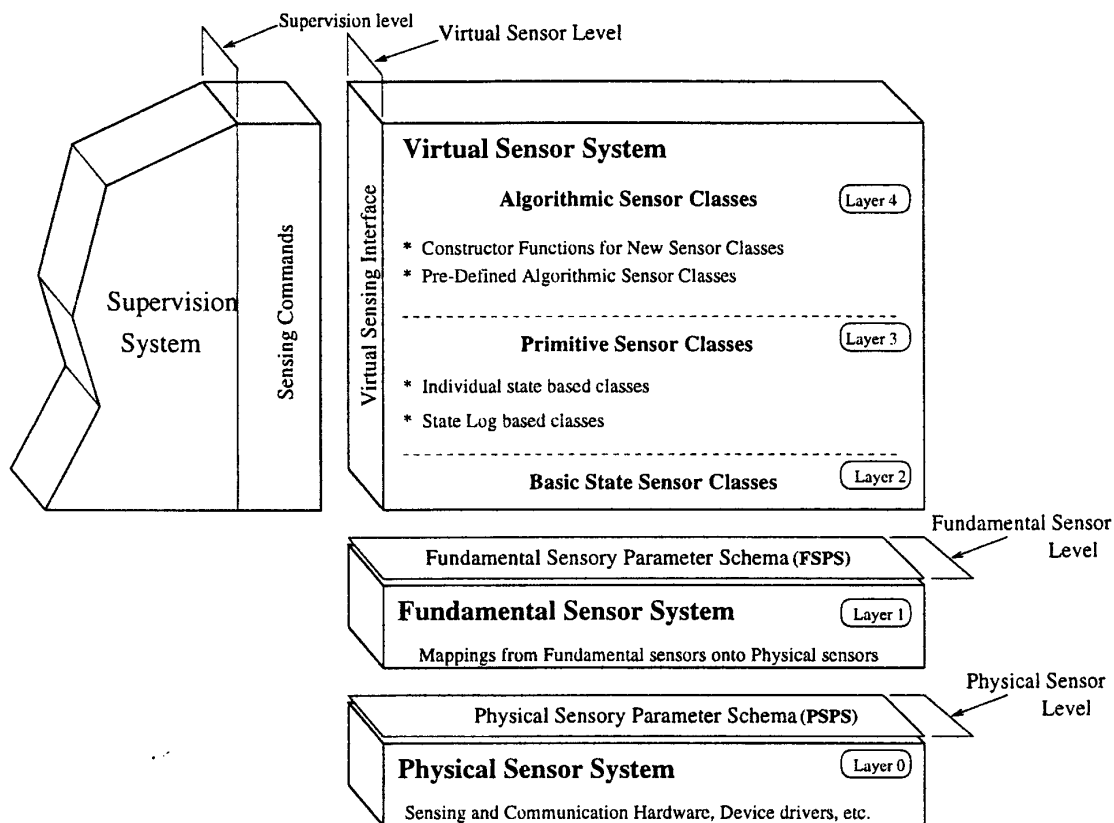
Supervision level

Virtual Sensor Level

Supervision System

Sensing Commands

Virtual Sensing Interface

Virtual Sensor System

Algorithmic Sensor Classes

Layer 4

* Constructor Functions for New Sensor Classes

* Pre-Defined Algorithmic Sensor Classes

Primitive Sensor Classes

Layer 3

* Individual state based classes

* State Log based classes

Basic State Sensor Classes

Layer 2

Fundamental Sensor Level

Fundamental Sensory Parameter Schema (FSPS)

Fundamental Sensor System

Layer 1

Mappings from Fundamental sensors onto Physical sensors

Physical Sensor Level

Physical Sensory Parameter Schema (PSPS)

Physical Sensor System

Layer 0

Sensing and Communication Hardware, Device drivers, etc.